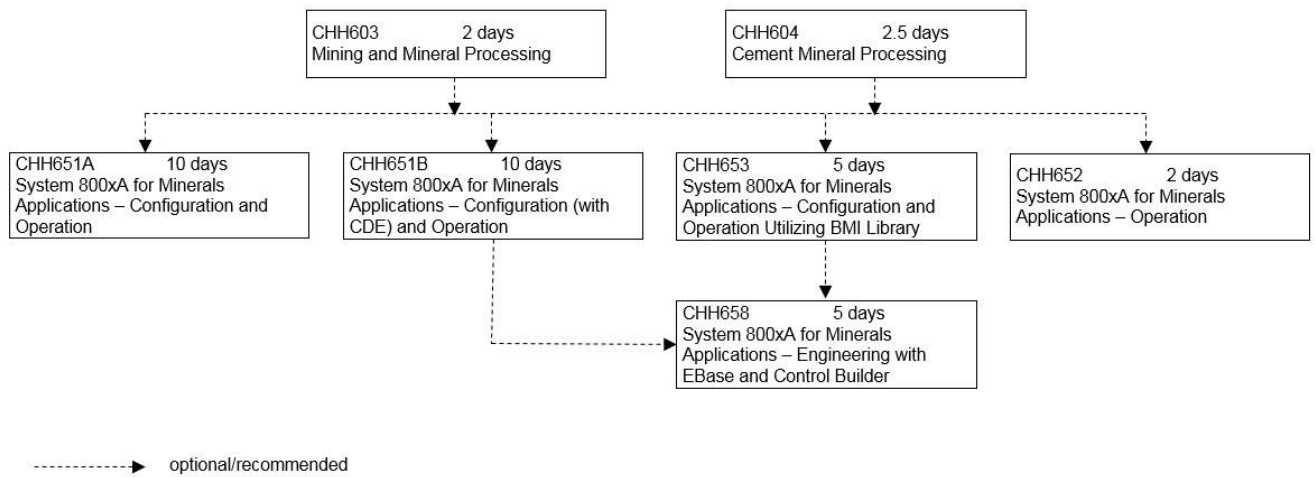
CHH603 2 days
Mining and Mineral Processing

CHH604 2.5 days
Cement Mineral Processing

CHH651A 10 days
System 800xA for Minerals Applications – Configuration and Operation

CHH651B 10 days
System 800xA for Minerals Applications – Configuration (with CDE) and Operation

CHH653 5 days
System 800xA for Minerals Applications – Configuration and Operation Utilizing BMI Library

CHH652 2 days
System 800xA for Minerals Applications – Operation

CHH658 5 days
System 800xA for Minerals Applications – Engineering with EBase and Control Builder

optional/recommended